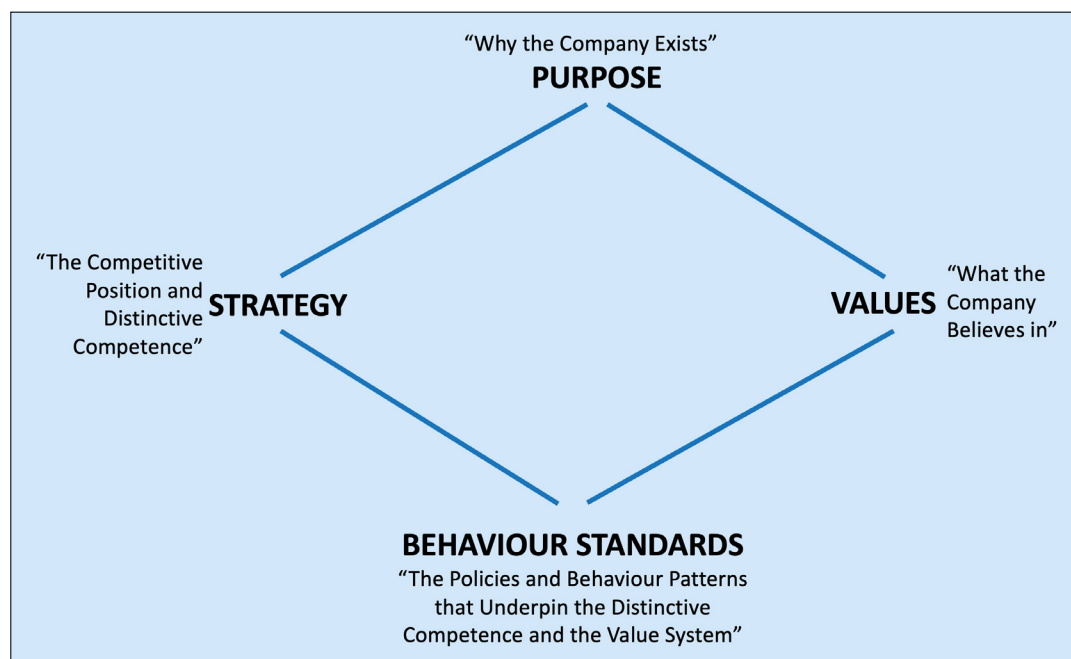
"Why the Company Exists"
PURPOSE

"The Competitive Position and Distinctive Competence"
STRATEGY

VALUES
"What the Company Believes in"

BEHAVIOUR STANDARDS
"The Policies and Behaviour Patterns that Underpin the Distinctive Competence and the Value System"